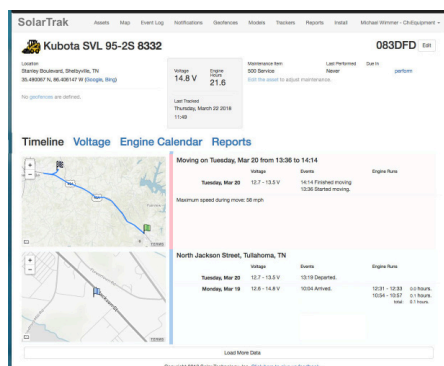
SolarTrak Assets Map Event Log Notifications Geofences Models Trackers Reports Install Michael Wimmer - ChiEquipment

Kubota SVL 95-2S 8332

083DFD Edit

Location
Stanley Boulevard, Shelbyville, TN
35.49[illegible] N, 86.4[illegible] W (Google, Bing)

Voltage
14.8 V

Engine Hours
21.6

Maintenance Item
500 Service

Last Performed
Never

Due In

perform

Edit the asset to adjust maintenance.

No geofences are defined.

Last Tracked
Thursday, March 22 2018
11:49

Timeline Voltage Engine Calendar Reports

Moving on Tuesday, Mar 20 from 13:36 to 14:14

| | Voltage | Events | Engine Runs |
|---|---|---|---|
| Tuesday, Mar 20 | 12.7 - 13.5 V | 14:14 Finished moving 13:36 Started moving. | |

Maximum speed during move: 58 mph

North Jackson Street, Tullahoma, TN

| | Voltage | Events | Engine Runs |
|---|---|---|---|
| Tuesday, Mar 20 | 12.7 - 13.5 V | 13:19 Departed. | |
| Monday, Mar 19 | 12.6 - 14.8 V | 10:04 Arrived. | 12:31 - 12:33 0.0 hours. 10:54 - 10:57 0.1 hours. Total: 0.1 hours. |

Load More Data

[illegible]